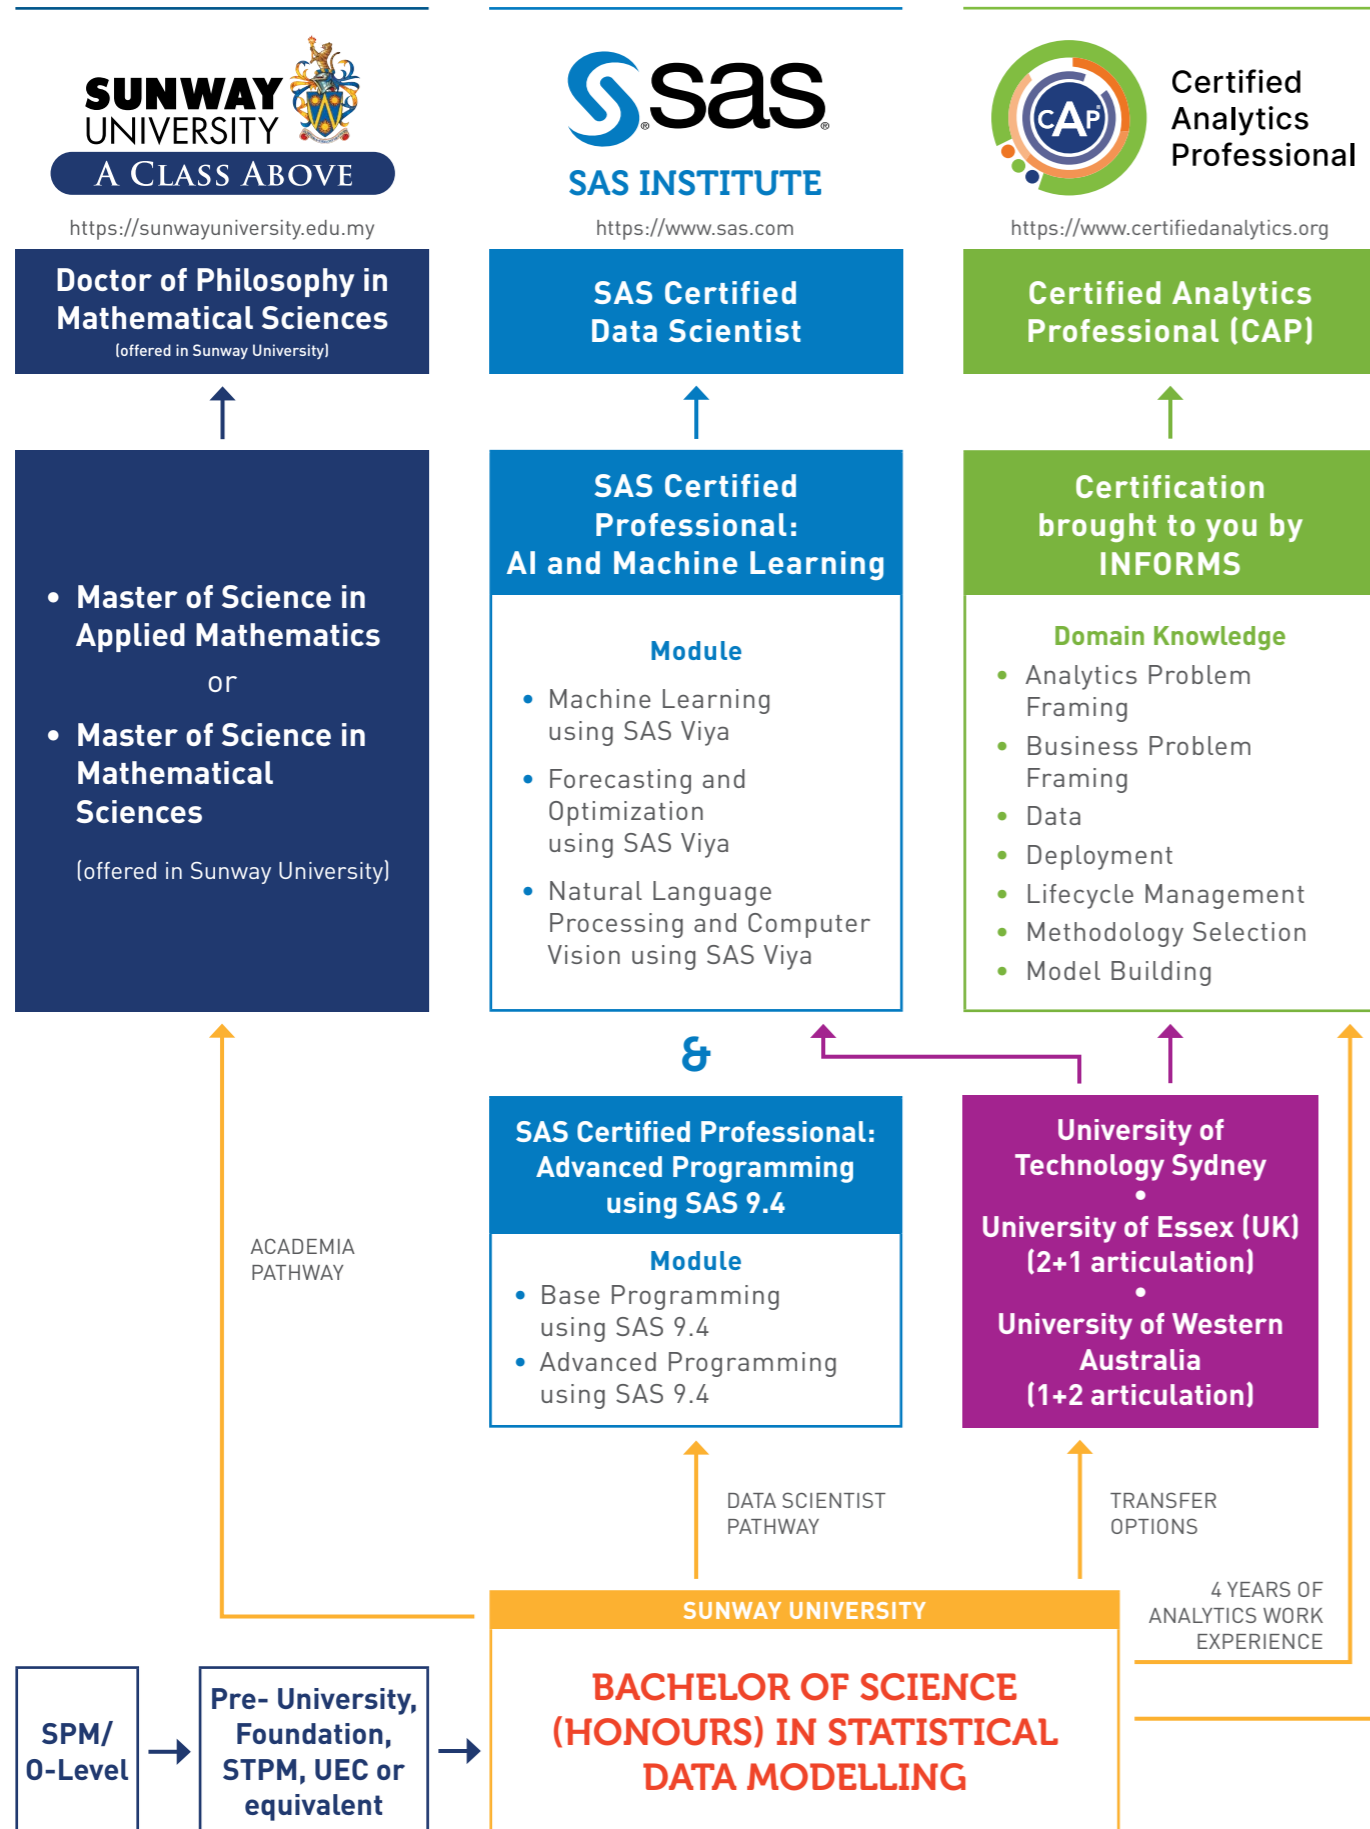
SUNWAY UNIVERSITY
A CLASS ABOVE
https://sunwayuniversity.edu.my

sas
SAS INSTITUTE
https://www.sas.com

CAP
Certified Analytics Professional
https://www.certifiedanalytics.org

Doctor of Philosophy in Mathematical Sciences
(offered in Sunway University)

SAS Certified Data Scientist

Certified Analytics Professional (CAP)

• Master of Science in Applied Mathematics
or
• Master of Science in Mathematical Sciences

(offered in Sunway University)

SAS Certified Professional: AI and Machine Learning

Module
• Machine Learning using SAS Viya
• Forecasting and Optimization using SAS Viya
• Natural Language Processing and Computer Vision using SAS Viya

Certification brought to you by INFORMS

Domain Knowledge
• Analytics Problem Framing
• Business Problem Framing
• Data
• Deployment
• Lifecycle Management
• Methodology Selection
• Model Building

&

SAS Certified Professional: Advanced Programming using SAS 9.4

Module
• Base Programming using SAS 9.4
• Advanced Programming using SAS 9.4

University of Technology Sydney
•
University of Essex (UK) (2+1 articulation)
•
University of Western Australia (1+2 articulation)

ACADEMIA PATHWAY

DATA SCIENTIST PATHWAY

TRANSFER OPTIONS

4 YEARS OF ANALYTICS WORK EXPERIENCE

SUNWAY UNIVERSITY

BACHELOR OF SCIENCE (HONOURS) IN STATISTICAL DATA MODELLING

SPM/ O-Level

Pre- University, Foundation, STPM, UEC or equivalent